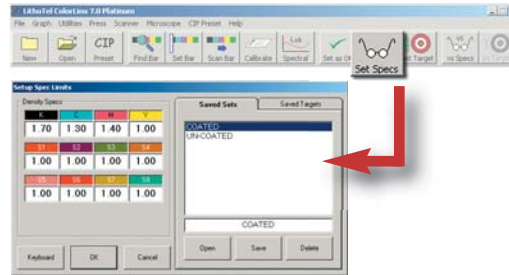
LithoTel ColorLinx 7.0 Platinum

File Graph Utilities Press Scanner Microscope CIP Preset Help

New Open CIP Preset Find Bar Set Bar Scan Bar Calibrate Spectral Set as OK Set Specs Set Target vs Specs

Setup Spec Limits

Density Specs

| K | C | M | Y |
|---|---|---|---|
| 1.70 | 1.30 | 1.40 | 1.00 |

| S1 | S2 | S3 | S4 |
|---|---|---|---|
| 1.00 | 1.00 | 1.00 | 1.00 |

| S5 | S6 | S7 | S8 |
|---|---|---|---|
| 1.00 | 1.00 | 1.00 | 1.00 |

Saved Sets Saved Targets

COATED
UN-COATED

COATED

Open Save Delete

Keyboard OK Cancel